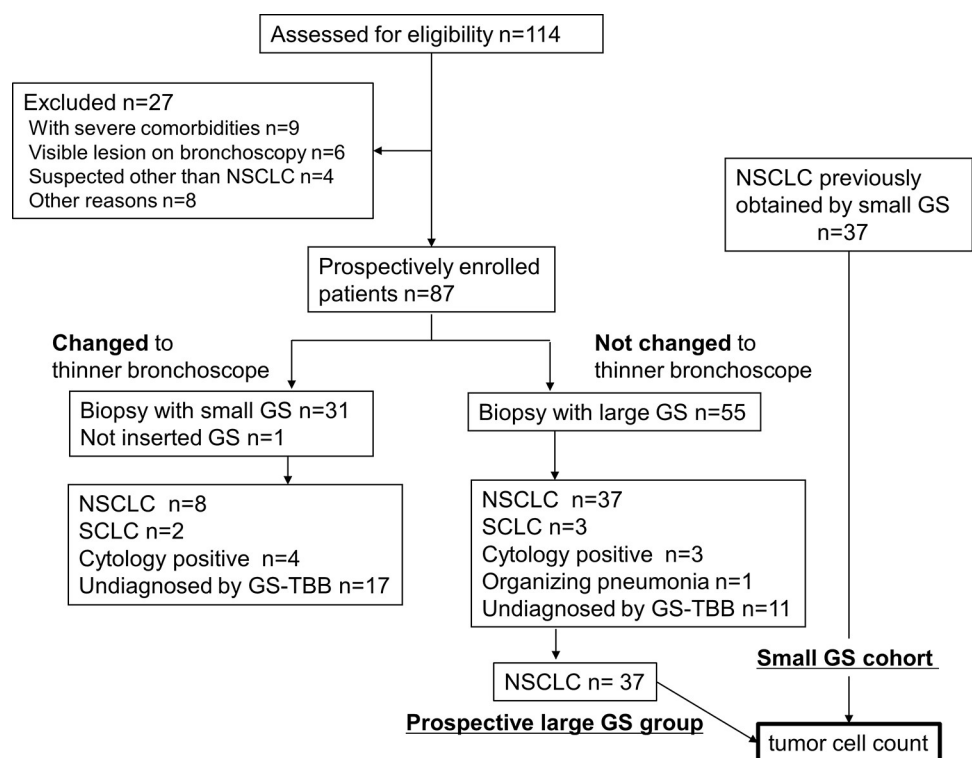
Assessed for eligibility n=114

Excluded n=27
With severe comorbidities n=9
Visible lesion on bronchoscopy n=6
Suspected other than NSCLC n=4
Other reasons n=8

NSCLC previously obtained by small GS n=37

Prospectively enrolled patients n=87

**Changed** to thinner bronchoscope

**Not changed** to thinner bronchoscope

Biopsy with small GS n=31
Not inserted GS n=1

Biopsy with large GS n=55

NSCLC n=8
SCLC n=2
Cytology positive n=4
Undiagnosed by GS-TBB n=17

NSCLC n=37
SCLC n=3
Cytology positive n=3
Organizing pneumonia n=1
Undiagnosed by GS-TBB n=11

NSCLC n= 37

Small GS cohort

Prospective large GS group

tumor cell count